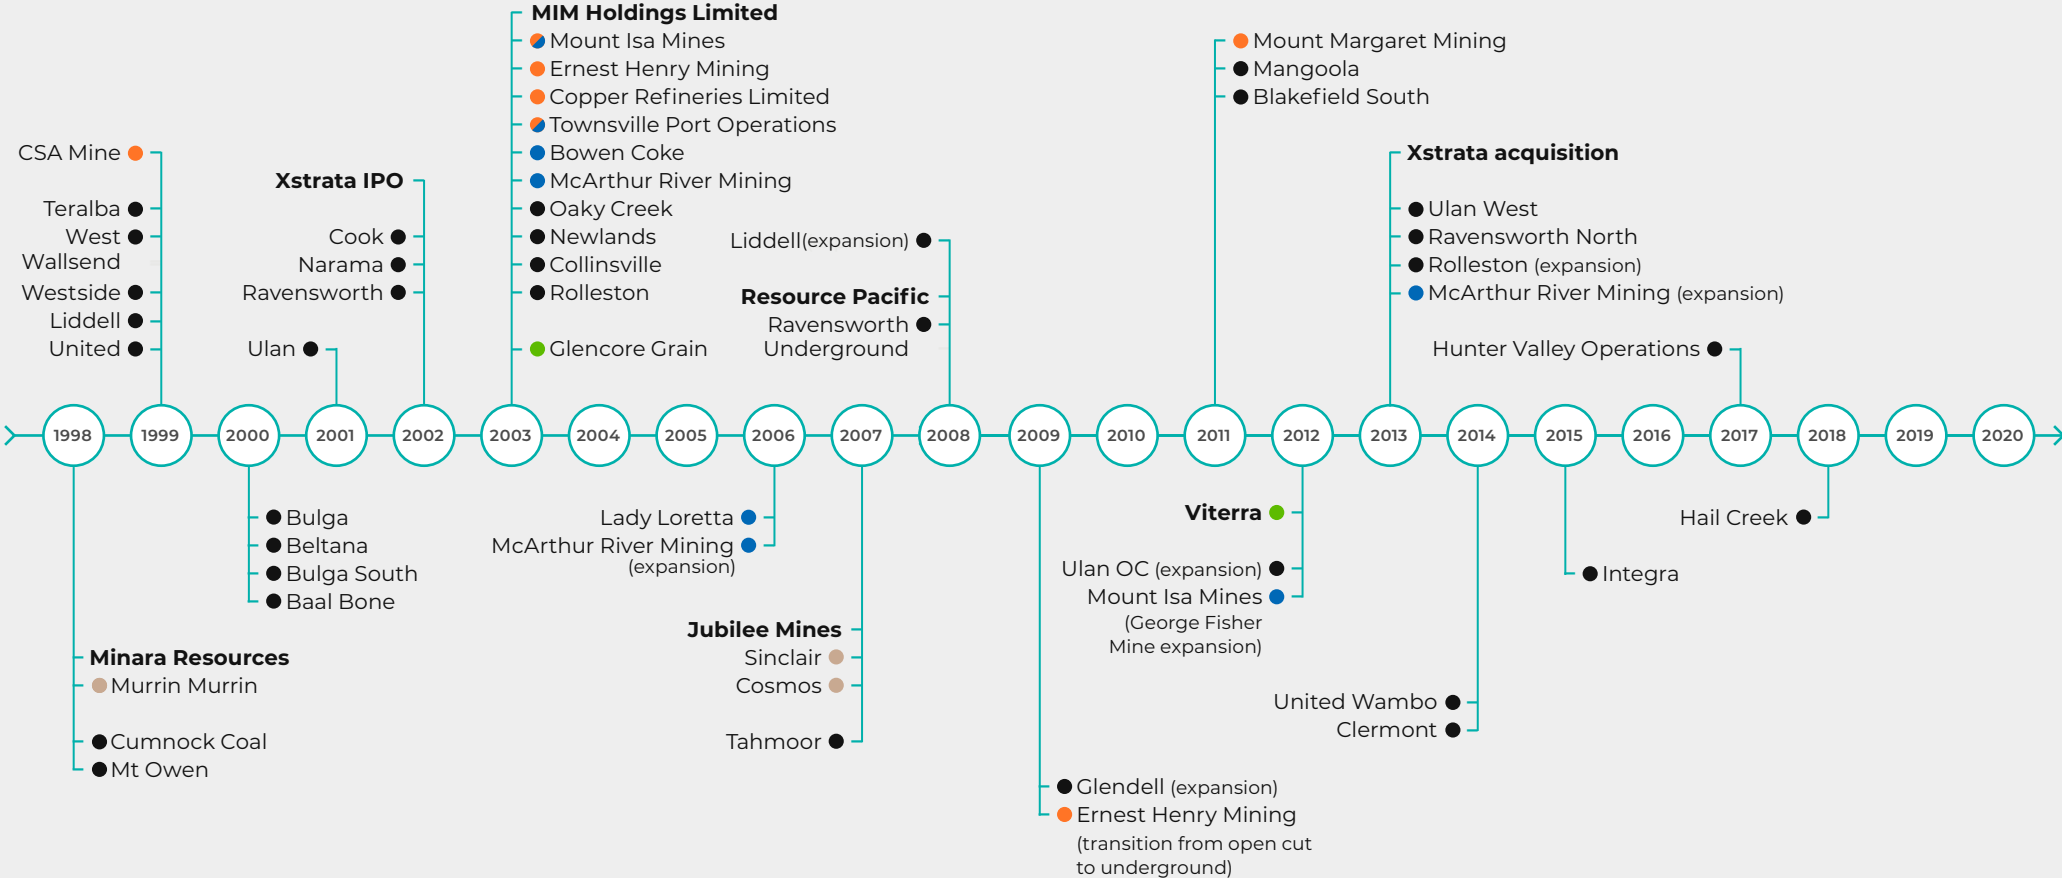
CSA Mine

Teralba
West Wallsend
Westside
Liddell
United

Xstrata IPO

Cook
Narama
Ravensworth

Ulan

MIM Holdings Limited
Mount Isa Mines
Ernest Henry Mining
Copper Refineries Limited
Townsville Port Operations
Bowen Coke
McArthur River Mining
Oaky Creek
Newlands
Collinsville
Rolleston

Glencore Grain

Liddell(expansion)

Resource Pacific
Ravensworth Underground

Mount Margaret Mining
Mangoola
Blakefield South

Xstrata acquisition

Ulan West
Ravensworth North
Rolleston (expansion)
McArthur River Mining (expansion)

Hunter Valley Operations

1998 1999 2000 2001 2002 2003 2004 2005 2006 2007 2008 2009 2010 2011 2012 2013 2014 2015 2016 2017 2018 2019 2020

Minara Resources
Murrin Murrin

Cumnock Coal
Mt Owen

Bulga
Beltana
Bulga South
Baal Bone

Lady Loretta
McArthur River Mining (expansion)

Jubilee Mines
Sinclair
Cosmos

Tahmoor

Glendell (expansion)
Ernest Henry Mining (transition from open cut to underground)

Viterra

Ulan OC (expansion)
Mount Isa Mines (George Fisher Mine expansion)

United Wambo
Clermont

Integra

Hail Creek